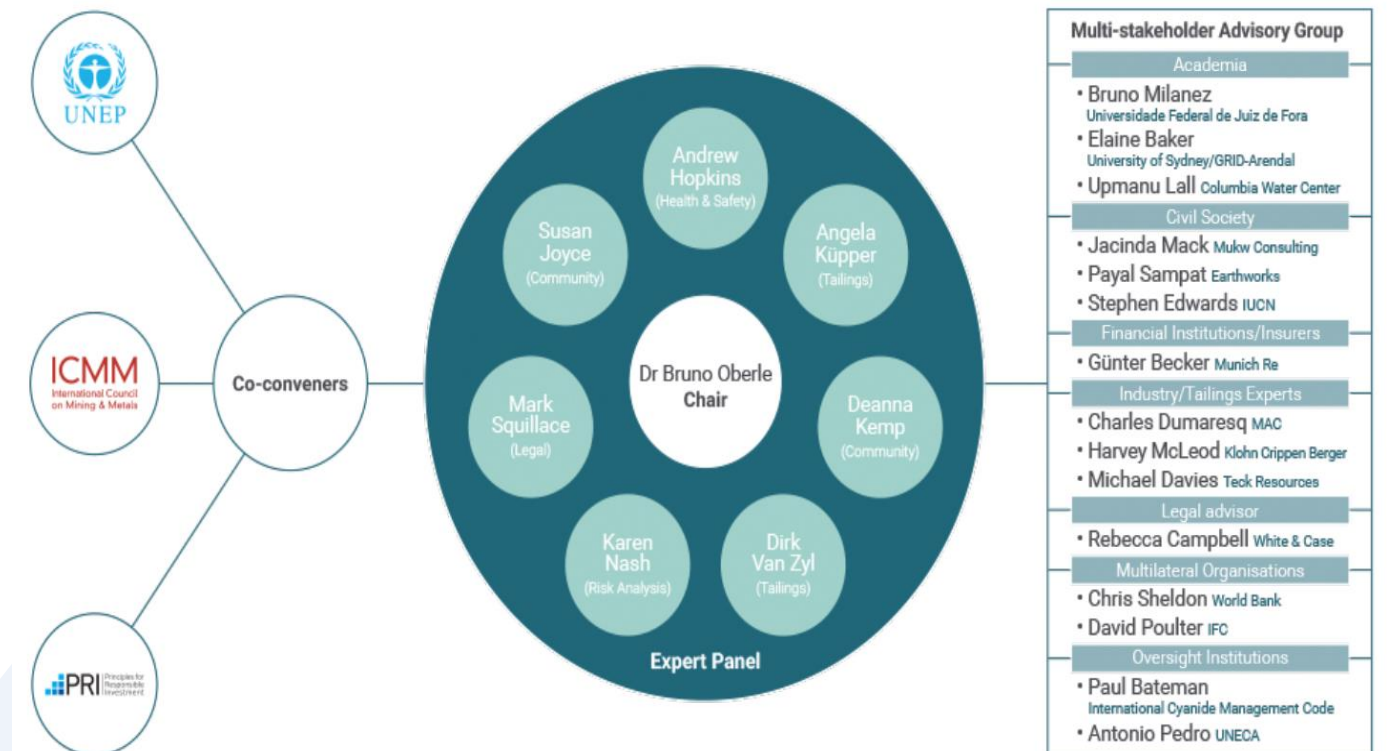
UNEP

ICMM
International Council on Mining & Metals

PRI Principles for Responsible Investment

Co-conveners

Andrew Hopkins (Health & Safety)

Angela Küpper (Tailings)

Deanna Kemp (Community)

Dirk Van Zyl (Tailings)

Karen Nash (Risk Analysis)

Mark Squillace (Legal)

Susan Joyce (Community)

Dr Bruno Oberle
Chair

Expert Panel

Multi-stakeholder Advisory Group

Academia
• Bruno Milanez Universidade Federal de Juiz de Fora
• Elaine Baker University of Sydney/GRID-Arendal
• Upmanu Lall Columbia Water Center

Civil Society
• Jacinda Mack Mukw Consulting
• Payal Sampat Earthworks
• Stephen Edwards IUCN

Financial Institutions/Insurers
• Günter Becker Munich Re

Industry/Tailings Experts
• Charles Dumaresq MAC
• Harvey McLeod Klohn Crippen Berger
• Michael Davies Teck Resources

Legal advisor
• Rebecca Campbell White & Case

Multilateral Organisations
• Chris Sheldon World Bank
• David Poulter IFC

Oversight Institutions
• Paul Bateman International Cyanide Management Code
• Antonio Pedro UNECA